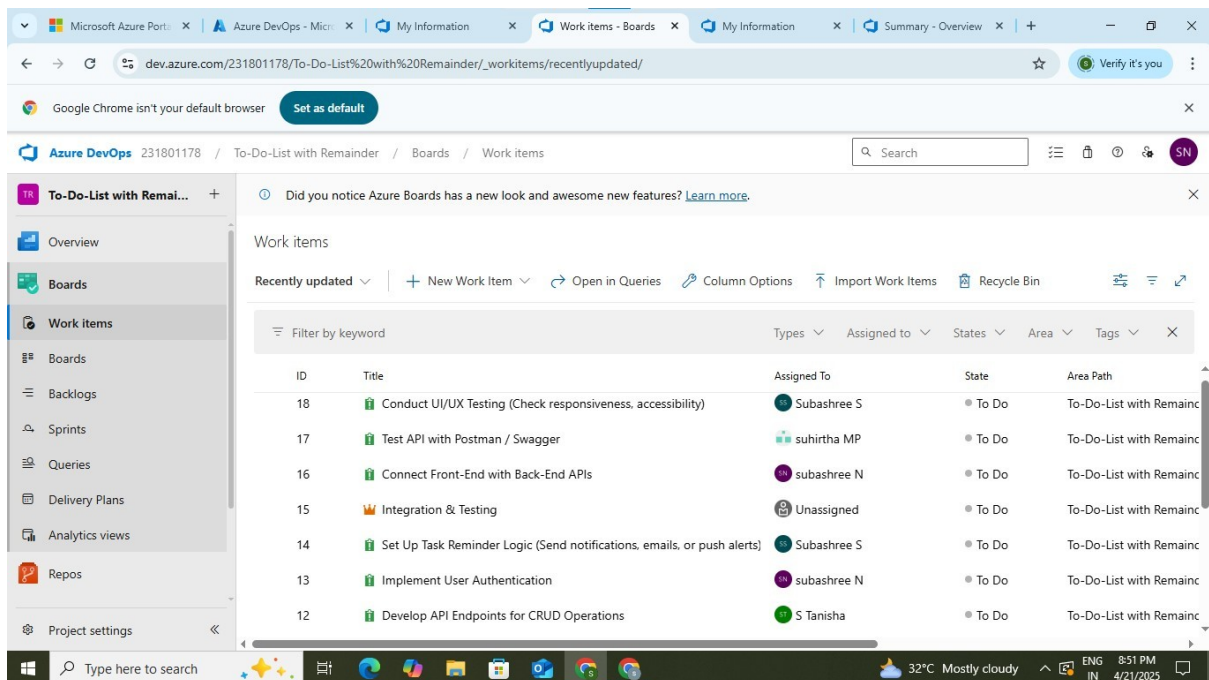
Microsoft Azure Porta ×
Azure DevOps - Micr ×
My Information ×
Work items - Boards ×
My Information ×
Summary - Overview ×

dev.azure.com/231801178/To-Do-List%20with%20Remainder/_workitems/recentlyupdated/

Verify it's you

Google Chrome isn't your default browser
Set as default

Azure DevOps 231801178 / To-Do-List with Remainder / Boards / Work items
Search
SN

TR To-Do-List with Remai... +

Did you notice Azure Boards has a new look and awesome new features? Learn more.

Overview
Boards
Work items
Boards
Backlogs
Sprints
Queries
Delivery Plans
Analytics views
Repos
Project settings

Work items

Recently updated
New Work Item
Open in Queries
Column Options
Import Work Items
Recycle Bin

Filter by keyword
Types
Assigned to
States
Area
Tags

| ID | Title | Assigned To | State | Area Path |
|---|---|---|---|---|
| 18 | Conduct UI/UX Testing (Check responsiveness, accessibility) | Subashree S | To Do | To-Do-List with Remainc |
| 17 | Test API with Postman / Swagger | suhirtha MP | To Do | To-Do-List with Remainc |
| 16 | Connect Front-End with Back-End APIs | subashree N | To Do | To-Do-List with Remainc |
| 15 | Integration & Testing | Unassigned | To Do | To-Do-List with Remainc |
| 14 | Set Up Task Reminder Logic (Send notifications, emails, or push alerts) | Subashree S | To Do | To-Do-List with Remainc |
| 13 | Implement User Authentication | subashree N | To Do | To-Do-List with Remainc |
| 12 | Develop API Endpoints for CRUD Operations | S Tanisha | To Do | To-Do-List with Remainc |

Type here to search
32°C Mostly cloudy
ENG IN
8:51 PM
4/21/2025